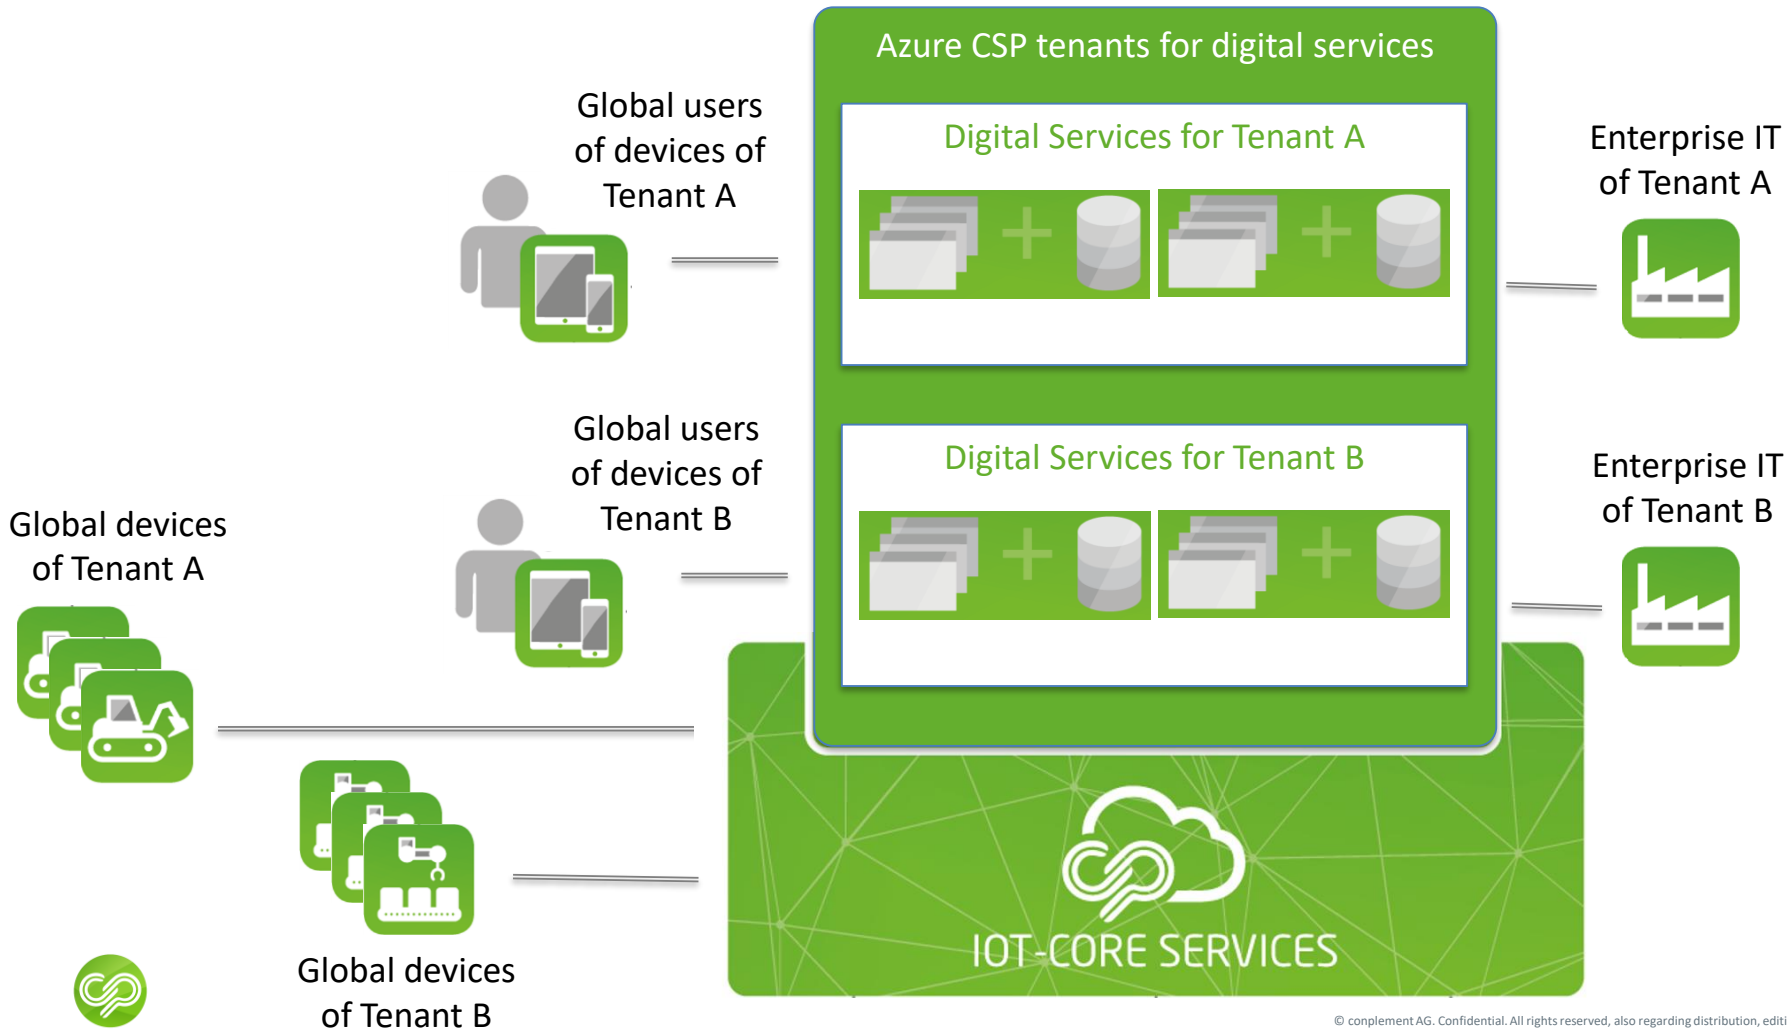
Azure CSP tenants for digital services

Global users of devices of Tenant A

Digital Services for Tenant A

Enterprise IT of Tenant A

Global users of devices of Tenant B

Digital Services for Tenant B

Enterprise IT of Tenant B

Global devices of Tenant A

IOT-CORE SERVICES

Global devices of Tenant B

© conplement AG. Confidential. All rights reserved, also regarding distribution, editi